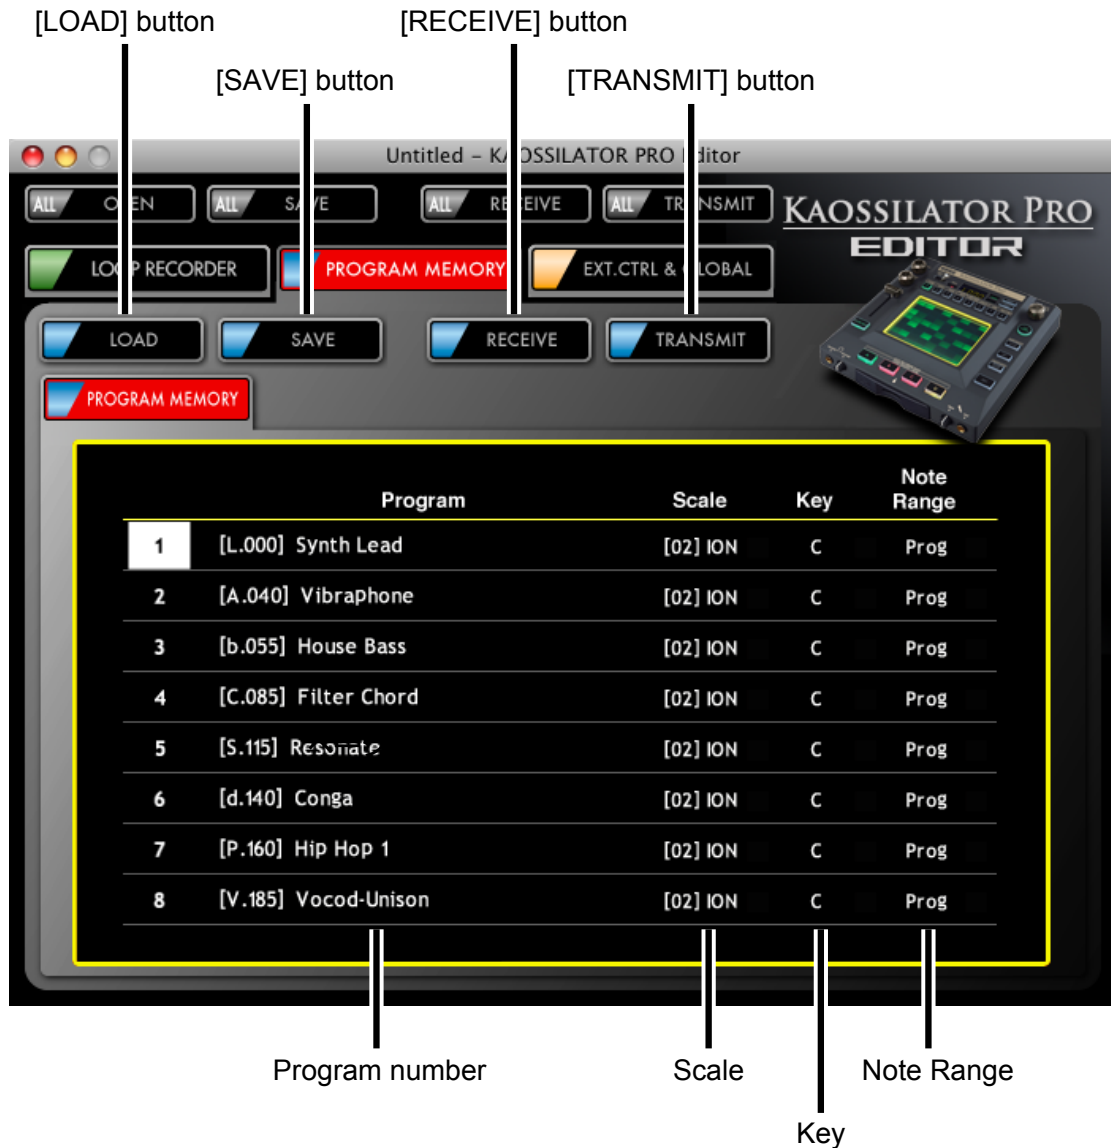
[LOAD] button

[RECEIVE] button

[SAVE] button

[TRANSMIT] button

Untitled – KA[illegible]OSSILATOR PRO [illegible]ditor

ALL O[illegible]EN

ALL SA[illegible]VE

ALL RE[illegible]EIVE

ALL TR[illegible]NSMIT

KAOSSILATOR PRO
EDITOR

LO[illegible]P RECORDER

PROGRAM MEMORY

EXT.CTRL & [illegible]LOBAL

LOAD

SAVE

RECEIVE

TRANSMIT

PROGRAM MEMORY

| | Program | Scale | Key | Note Range |
|---|---|---|---|---|
| 1 | [L.000] Synth Lead | [02] ION | C | Prog |
| 2 | [A.040] Vibraphone | [02] ION | C | Prog |
| 3 | [b.055] House Bass | [02] ION | C | Prog |
| 4 | [C.085] Filter Chord | [02] ION | C | Prog |
| 5 | [S.115] Resonate | [02] ION | C | Prog |
| 6 | [d.140] Conga | [02] ION | C | Prog |
| 7 | [P.160] Hip Hop 1 | [02] ION | C | Prog |
| 8 | [V.185] Vocod-Unison | [02] ION | C | Prog |

Program number

Scale

Note Range

Key